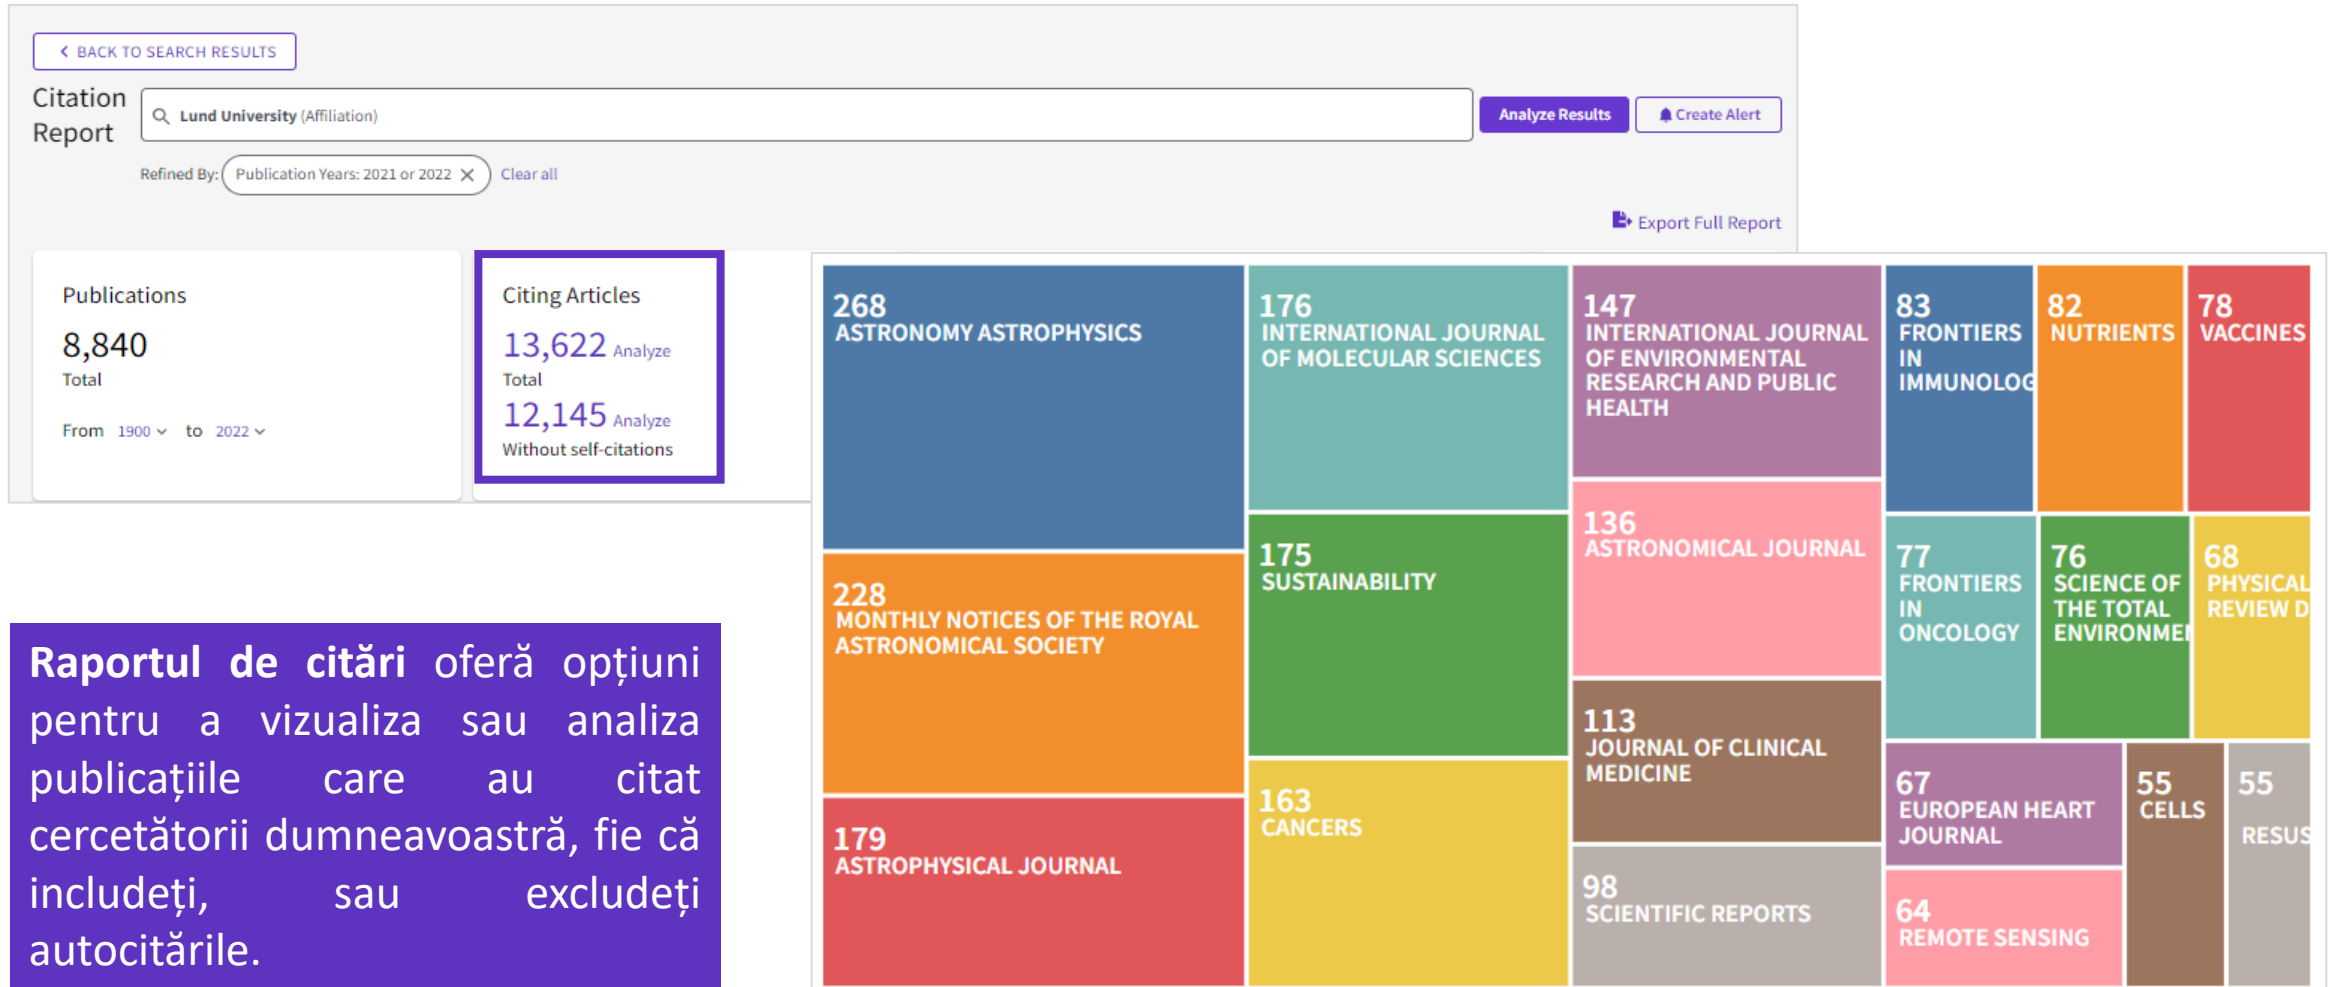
BACK TO SEARCH RESULTS

Citation Report

Lund University (Affiliation)

Analyze Results

Create Alert

Refined By: Publication Years: 2021 or 2022 ✕ Clear all

Export Full Report

Publications

8,840

Total

From 1900 to 2022

Citing Articles

13,622 Analyze

Total

12,145 Analyze

Without self-citations

268
ASTRONOMY ASTROPHYSICS

176
INTERNATIONAL JOURNAL OF MOLECULAR SCIENCES

147
INTERNATIONAL JOURNAL OF ENVIRONMENTAL RESEARCH AND PUBLIC HEALTH

83
FRONTIERS IN IMMUNOLOG

82
NUTRIENTS

78
VACCINES

228
MONTHLY NOTICES OF THE ROYAL ASTRONOMICAL SOCIETY

175
SUSTAINABILITY

136
ASTRONOMICAL JOURNAL

77
FRONTIERS IN ONCOLOGY

76
SCIENCE OF THE TOTAL ENVIRONME

68
PHYSICAL REVIEW D

179
ASTROPHYSICAL JOURNAL

163
CANCERS

113
JOURNAL OF CLINICAL MEDICINE

98
SCIENTIFIC REPORTS

67
EUROPEAN HEART JOURNAL

64
REMOTE SENSING

55
CELLS

55
RESUS

**Raportul de citări** oferă opțiuni pentru a vizualiza sau analiza publicațiile care au citat cercetătorii dumneavoastră, fie că includeți, sau excludeți autocitările.